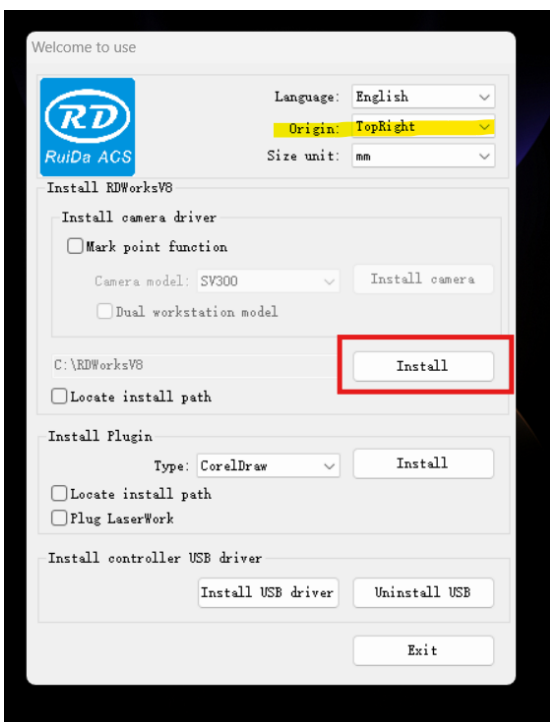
Welcome to use

RD
RuiDa ACS

Language: English
Origin: TopRight
Size unit: mm

Install RDWorksV8

Install camera driver

Mark point function

Camera model: SV300
Install camera

Dual workstation model

C:\RDWorksV8
Install

Locate install path

Install Plugin

Type: CorelDraw
Install

Locate install path

Plug LaserWork

Install controller USB driver

Install USB driver
Uninstall USB

Exit